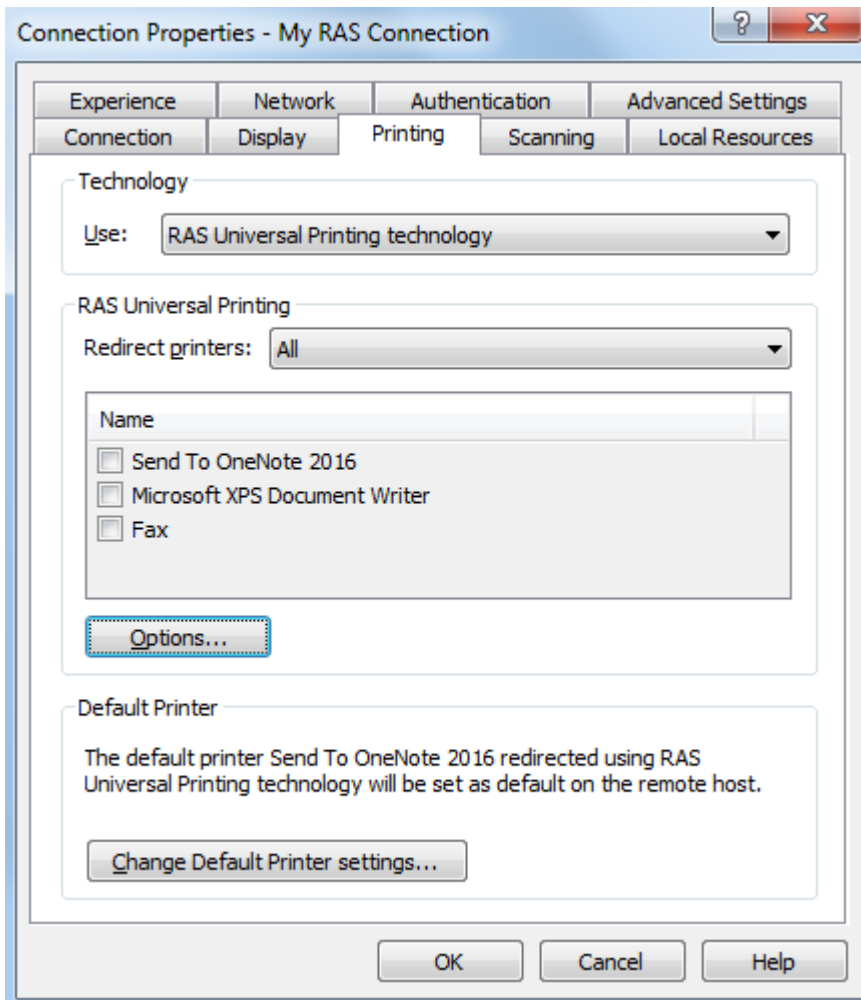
Connection Properties - My RAS Connection

?

X

Experience

Network

Authentication

Advanced Settings

Connection

Display

Printing

Scanning

Local Resources

Technology

Use: RAS Universal Printing technology

RAS Universal Printing

Redirect printers: All

Name

Send To OneNote 2016

Microsoft XPS Document Writer

Fax

Options...

Default Printer

The default printer Send To OneNote 2016 redirected using RAS Universal Printing technology will be set as default on the remote host.

Change Default Printer settings...

OK

Cancel

Help